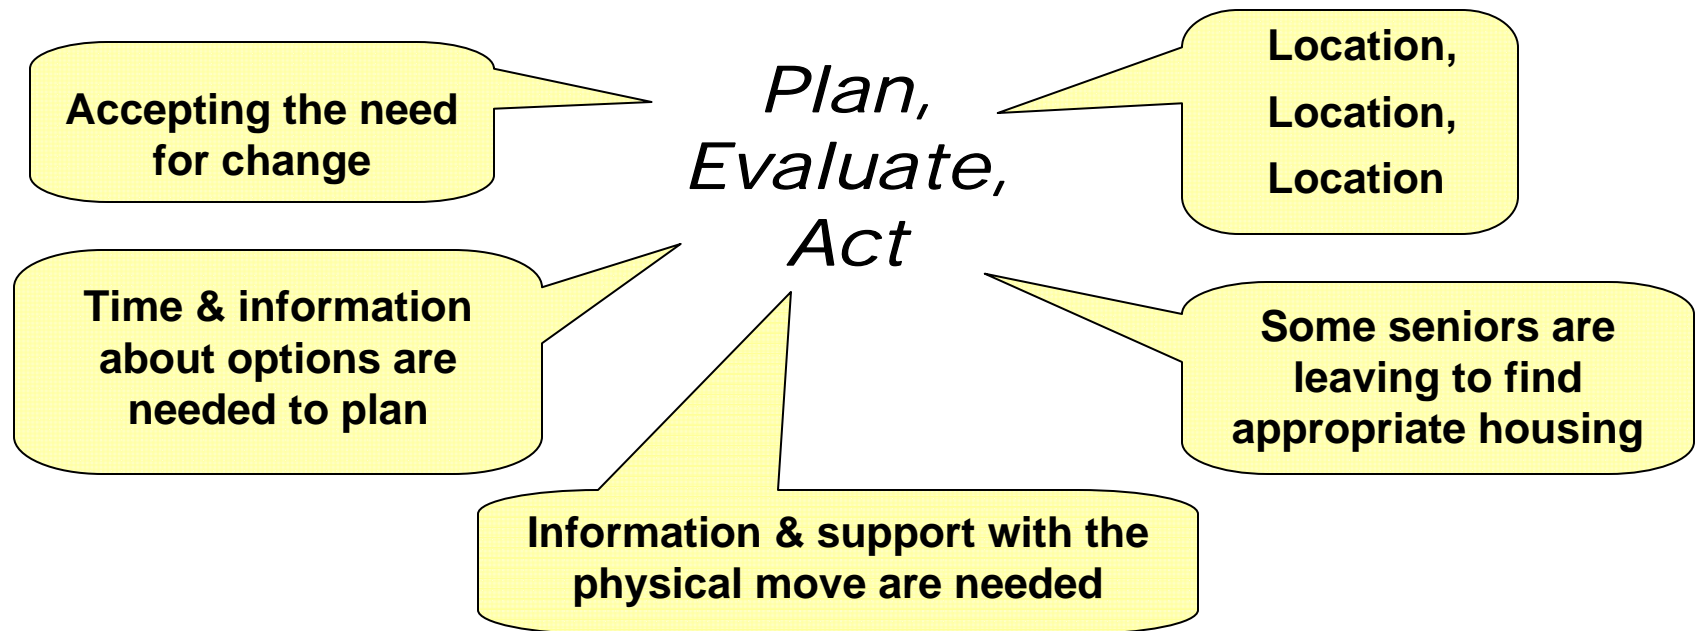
Plan, Evaluate, Act

Accepting the need for change

Location,
Location,
Location

Time & information about options are needed to plan

Some seniors are leaving to find appropriate housing

Information & support with the physical move are needed